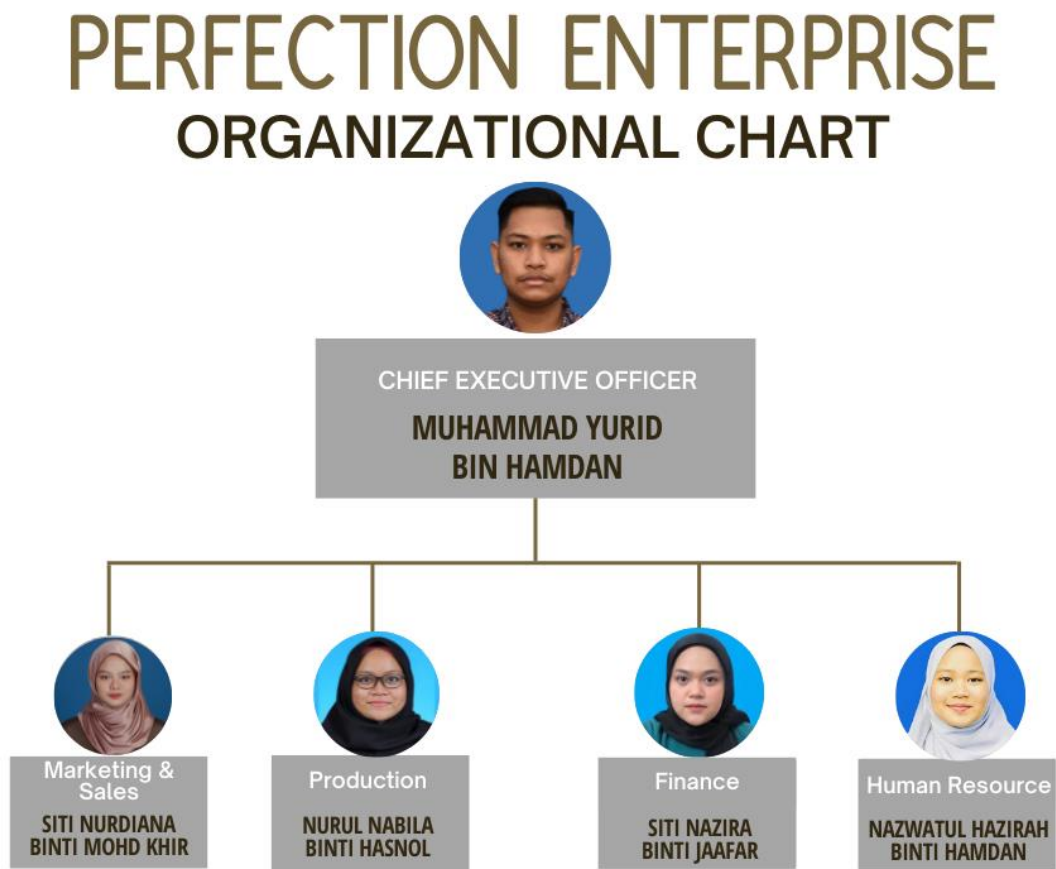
PERFECTION ENTERPRISE
ORGANIZATIONAL CHART

CHIEF EXECUTIVE OFFICER
MUHAMMAD YURID BIN HAMDAN

Marketing & Sales
SITI NURDIANA BINTI MOHD KHIR

Production
NURUL NABILA BINTI HASNOL

Finance
SITI NAZIRA BINTI JAAFAR

Human Resource
NAZWATUL HAZIRAH BINTI HAMDAN